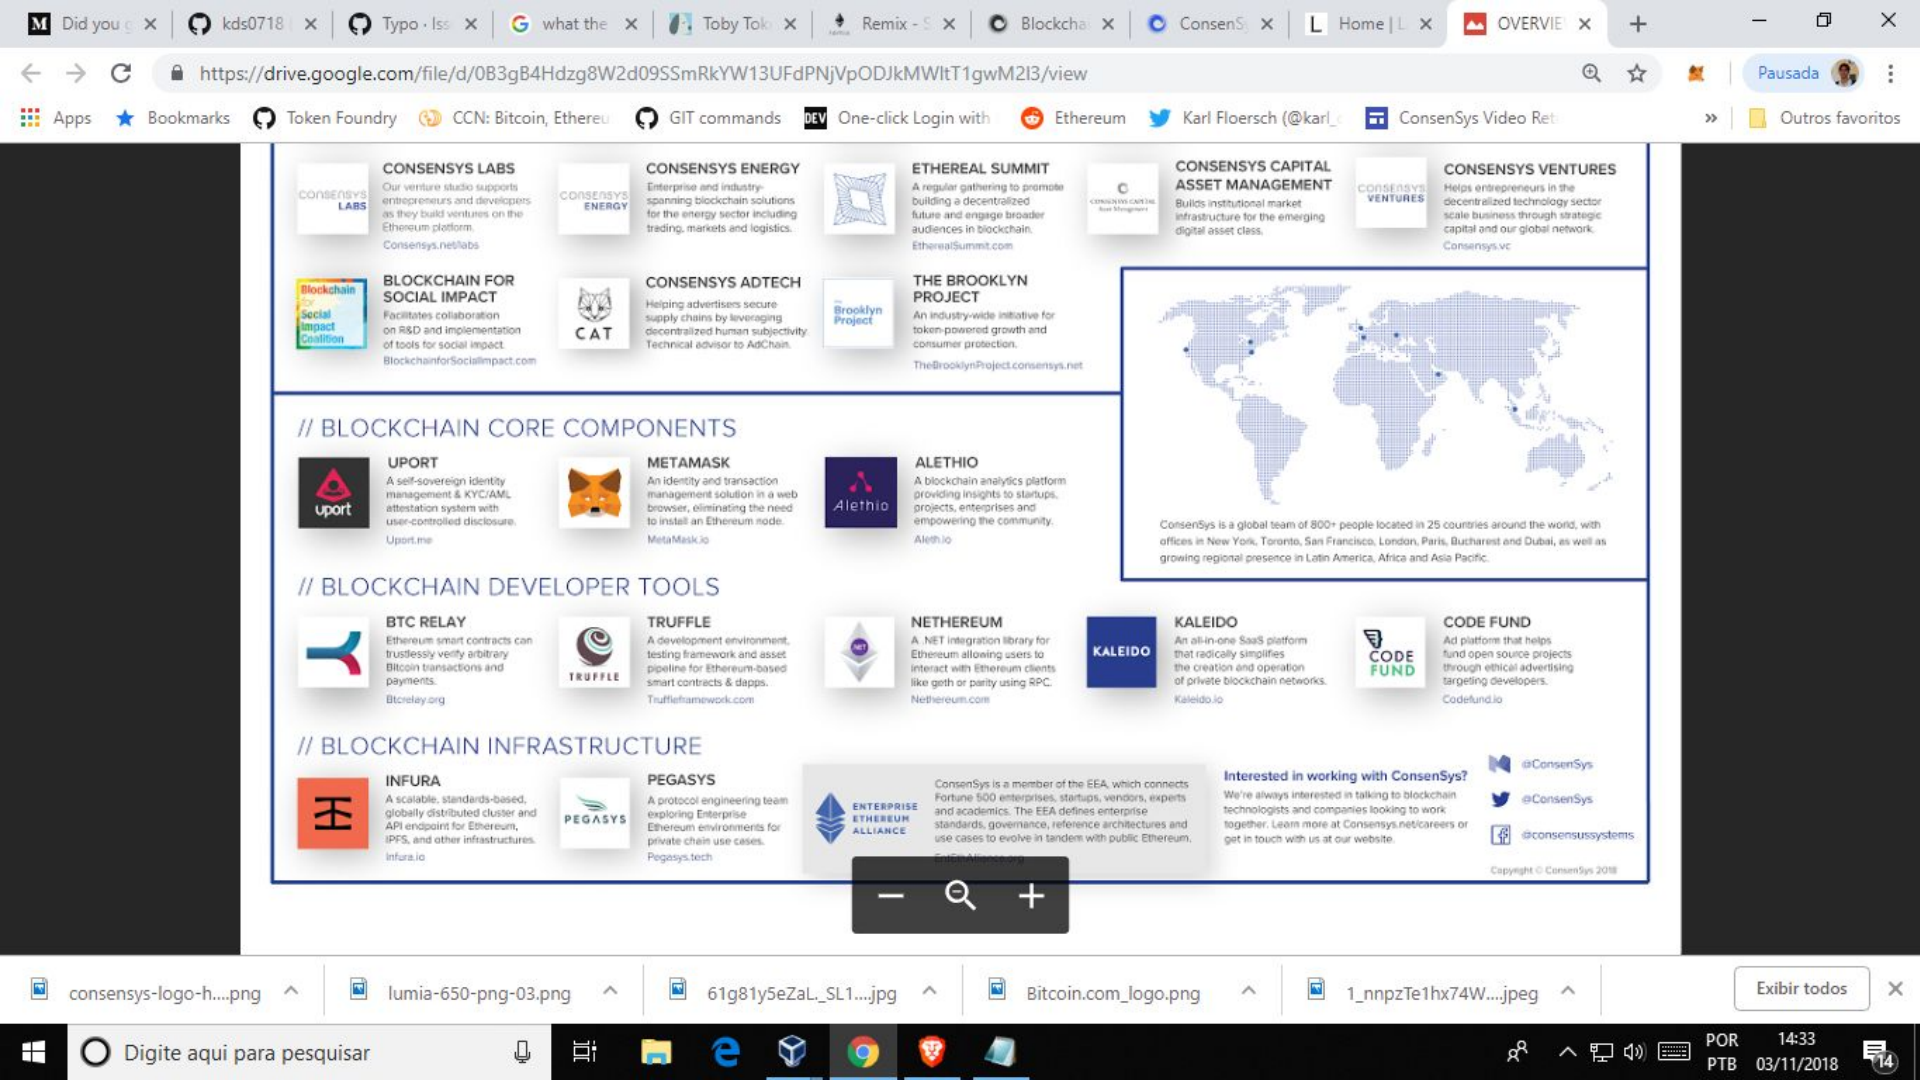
Did you g × kds0718 × Typo · Iss × what the × Toby Tok × Remix - S × Blockcha × ConsenS × Home | L × OVERVIE × +

https://drive.google.com/file/d/0B3gB4Hdzg8W2d09SSmRkYW13UFdPNjVpODJkMWltT1gwM2I3/view

Pausada

Apps Bookmarks Token Foundry CCN: Bitcoin, Ethereu GIT commands One-click Login with Ethereum Karl Floersch (@karl_ ConsenSys Video Ret » Outros favoritos

CONSENSYS LABS
Our venture studio supports entrepreneurs and developers as they build ventures on the Ethereum platform.
Consensys.net/labs

CONSENSYS ENERGY
Enterprise and industry-spanning blockchain solutions for the energy sector including trading, markets and logistics.

ETHEREAL SUMMIT
A regular gathering to promote building a decentralized future and engage broader audiences in blockchain.
EtherealSummit.com

CONSENSYS CAPITAL ASSET MANAGEMENT
Builds institutional market infrastructure for the emerging digital asset class.

CONSENSYS VENTURES
Helps entrepreneurs in the decentralized technology sector scale business through strategic capital and our global network.
Consensys.vc

BLOCKCHAIN FOR SOCIAL IMPACT
Facilitates collaboration on R&D and implementation of tools for social impact.
BlockchainforSocialImpact.com

CONSENSYS ADTECH
Helping advertisers secure supply chains by leveraging decentralized human subjectivity. Technical advisor to AdChain.

THE BROOKLYN PROJECT
An industry-wide initiative for token-powered growth and consumer protection.
TheBrooklynProject.consensys.net

ConsenSys is a global team of 800+ people located in 25 countries around the world, with offices in New York, Toronto, San Francisco, London, Paris, Bucharest and Dubai, as well as growing regional presence in Latin America, Africa and Asia Pacific.

// BLOCKCHAIN CORE COMPONENTS

UPORT
A self-sovereign identity management & KYC/AML attestation system with user-controlled disclosure.
Uport.me

METAMASK
An identity and transaction management solution in a web browser, eliminating the need to install an Ethereum node.
MetaMask.io

ALETHIO
A blockchain analytics platform providing insights to startups, projects, enterprises and empowering the community.
Aleth.io

// BLOCKCHAIN DEVELOPER TOOLS

BTC RELAY
Ethereum smart contracts can trustlessly verify arbitrary Bitcoin transactions and payments.
Btcrelay.org

TRUFFLE
A development environment, testing framework and asset pipeline for Ethereum-based smart contracts & dapps.
Truffleframework.com

NETHEREUM
A .NET integration library for Ethereum allowing users to interact with Ethereum clients like geth or parity using RPC.
Nethereum.com

KALEIDO
An all-in-one SaaS platform that radically simplifies the creation and operation of private blockchain networks.
Kaleido.io

CODE FUND
Ad platform that helps fund open source projects through ethical advertising targeting developers.
Codefund.io

// BLOCKCHAIN INFRASTRUCTURE

INFURA
A scalable, standards-based, globally distributed cluster and API endpoint for Ethereum, IPFS, and other infrastructures.
Infura.io

PEGASYS
A protocol engineering team exploring Enterprise Ethereum environments for private chain use cases.
Pegasys.tech

ENTERPRISE ETHEREUM ALLIANCE
ConsenSys is a member of the EEA, which connects Fortune 500 enterprises, startups, vendors, experts and academics. The EEA defines enterprise standards, governance, reference architectures and use cases to evolve in tandem with public Ethereum.
EntEthAlliance.org

Interested in working with ConsenSys?
We're always interested in talking to blockchain technologists and companies looking to work together. Learn more at Consensys.net/careers or get in touch with us at our website.

@ConsenSys
@ConsenSys
@consensussystems

Copyright © ConsenSys 2018

consensys-logo-h....png lumia-650-png-03.png 61g81y5eZaL._SL1....jpg Bitcoin.com_logo.png 1_nnpzTe1hx74W....jpeg Exibir todos

Digite aqui para pesquisar
POR PTB 14:33 03/11/2018